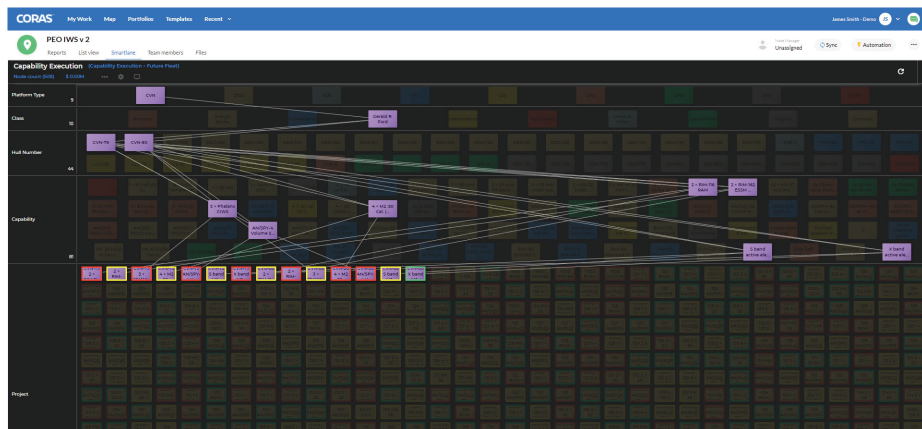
CORAS My Work Map Portfolios Templates Recent

James Smith - Demo JS

PEO IWS v 2

Reports List view Smartlane Team members Files

Unassigned Sync Automation

Capability Execution (Capability Execution - Future Fleet)

Node count (618) $ 0.00M

Platform Type 5

CVN

Class 15

Gerald R. Ford

Hull Number 44

CVN-79 CVN-80

Capability 81

5 - Mission CSWS

4 - M2 (R) Cat. I...

4N/2P1 - 4 volume s...

2 - RIM-116 RAM

3 - RIM-162 ESSM...

S band active ele...

X band active ele...

Project

2 - 2 - RAM 3 - 4 - M2 4N/2P1 S band X band 2 - 2 - RAM 3 - 4 - M2 4N/2P1 S band X band